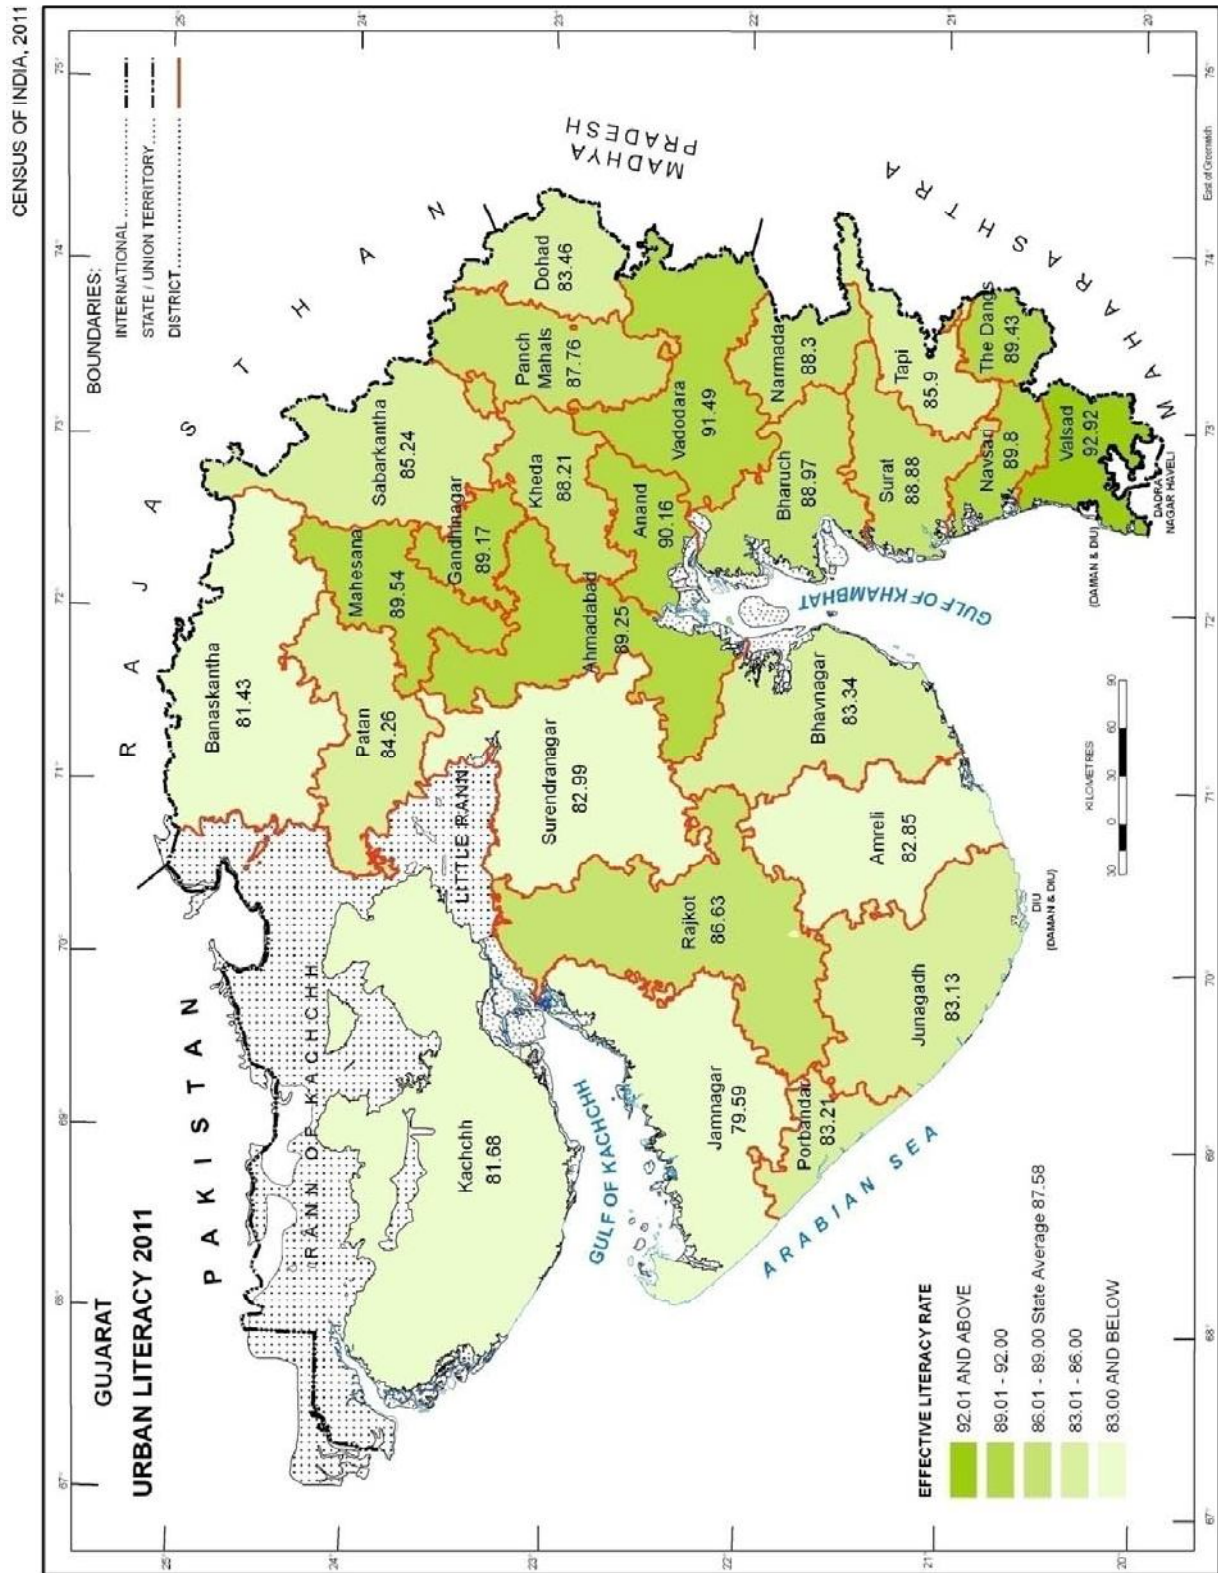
CENSUS OF INDIA, 2011

GUJARAT
URBAN LITERACY 2011

BOUNDARIES:
INTERNATIONAL
STATE / UNION TERRITORY
DISTRICT

PAKISTAN
RAJASTHAN
MADHYA PRADESH
MAHARASHTRA

RANN OF KACHCHH
LITTLE RANN
GULF OF KACHCHH
GULF OF KHAMBHAT
ARABIAN SEA

Kachchh 81.68
Banaskantha 81.43
Patan 84.26
Mahesana 89.54
Sabarkantha 85.24
Gandhinagar 89.17
Ahmadabad 89.25
Kheda 88.21
Anand 90.16
Panch Mahals 87.76
Dohad 83.46
Vadodara 91.49
Narmada 88.3
Bharuch 88.97
Surat 88.88
Tapi 85.9
The Dangs 89.43
Navsari 89.8
Valsad 92.92
Surendranagar 82.99
Bhavnagar 83.34
Amreli 82.85
Rajkot 86.63
Jamnagar 79.59
Porbandar 83.21
Junagadh 83.13

DIU (DAMAN & DIU)
(DAMAN & DIU)
DADRA & NAGAR HAVELI

KILOMETRES
30 0 30 60 90

EFFECTIVE LITERACY RATE
92.01 AND ABOVE
89.01 - 92.00
86.01 - 89.00 State Average 87.58
83.01 - 86.00
83.00 AND BELOW

67° 68° 69° 70° 71° 72° 73° 74° 75°
East of Greenwich
20° 21° 22° 23° 24° 25°